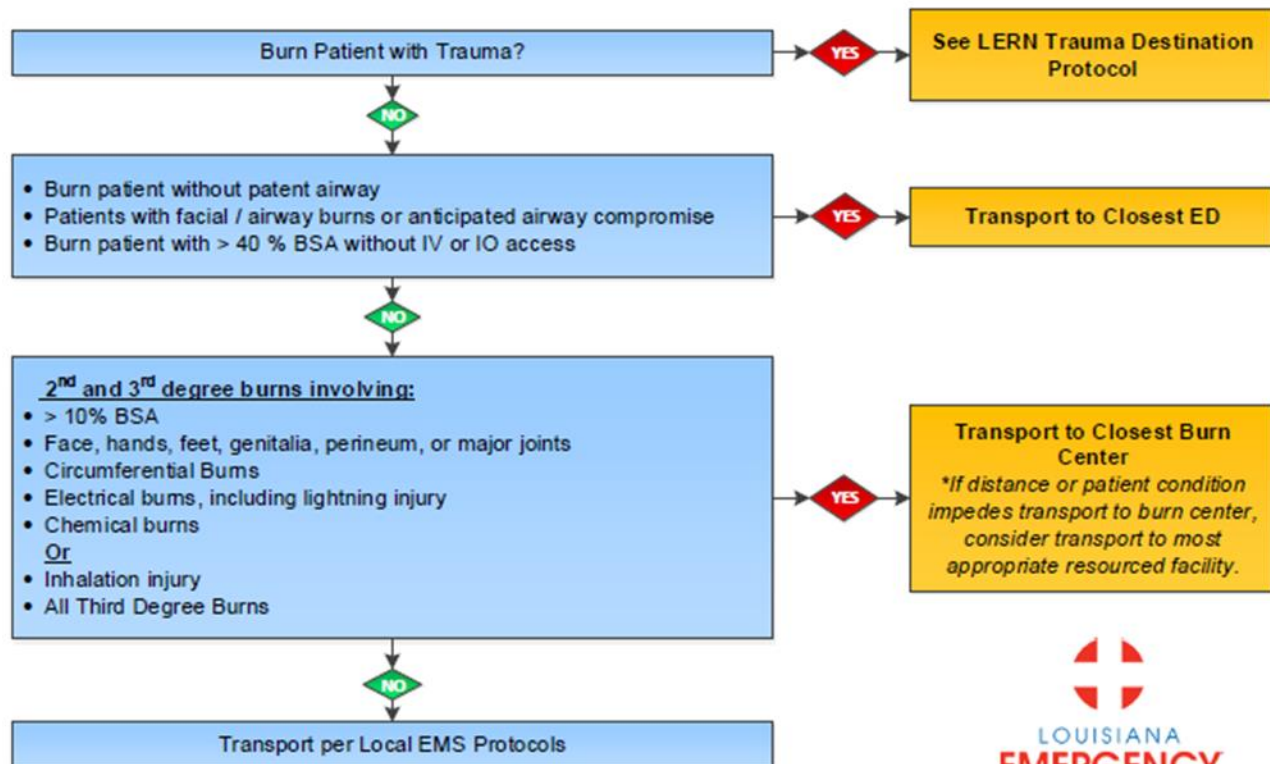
Burn Patient with Trauma?

YES

See LERN Trauma Destination Protocol

NO

• Burn patient without patent airway
• Patients with facial / airway burns or anticipated airway compromise
• Burn patient with > 40 % BSA without IV or IO access

YES

Transport to Closest ED

NO

2$^{nd}$ and 3$^{rd}$ degree burns involving:
• > 10% BSA
• Face, hands, feet, genitalia, perineum, or major joints
• Circumferential Burns
• Electrical burns, including lightning injury
• Chemical burns
Or
• Inhalation injury
• All Third Degree Burns

YES

Transport to Closest Burn Center
*If distance or patient condition impedes transport to burn center, consider transport to most appropriate resourced facility.

NO

Transport per Local EMS Protocols

LOUISIANA
EMERGENCY